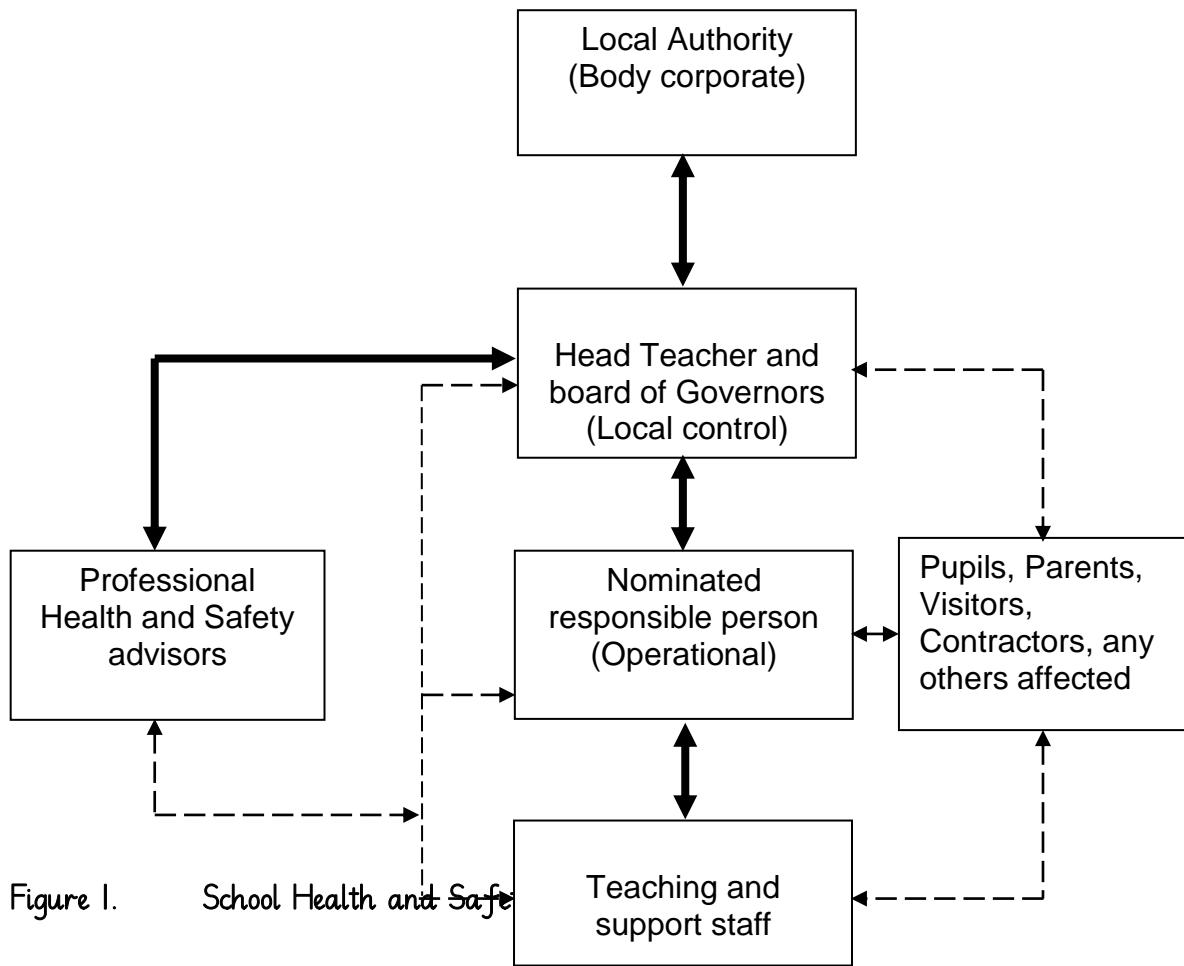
Local Authority (Body corporate)

Head Teacher and board of Governors (Local control)

Professional Health and Safety advisors

Nominated responsible person (Operational)

Pupils, Parents, Visitors, Contractors, any others affected

Teaching and support staff

Figure 1. School Health and Safe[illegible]